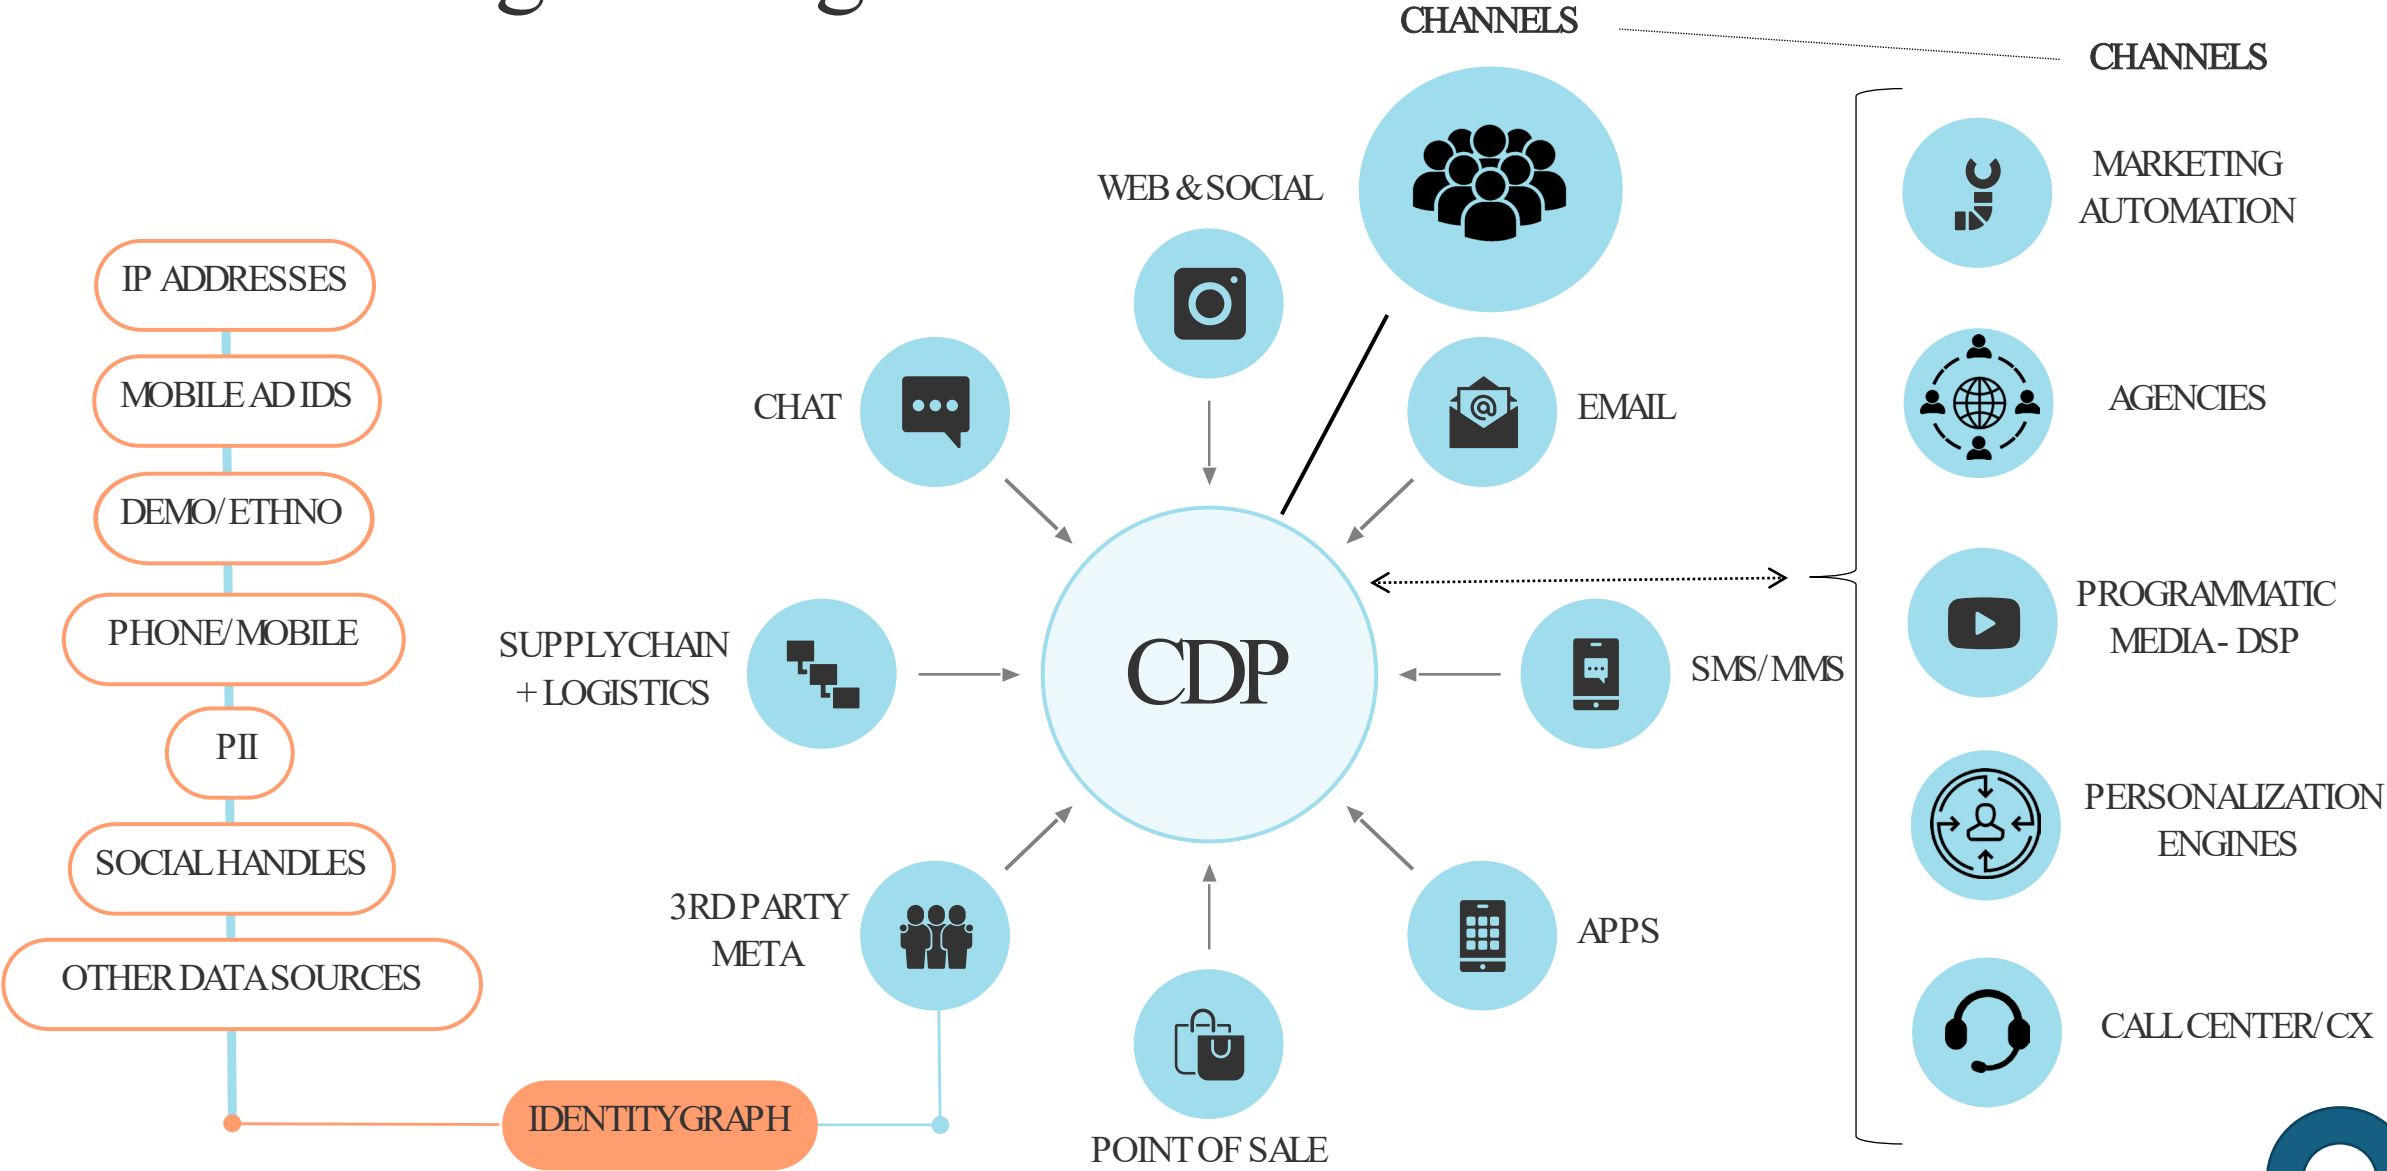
CHANNELS

CHANNELS

WEB & SOCIAL

CHAT

EMAIL

IP ADDRESSES

MOBILE AD IDS

DEMO/ETHNO

PHONE/MOBILE

PII

SOCIAL HANDLES

OTHER DATA SOURCES

SUPPLYCHAIN + LOGISTICS

CDP

SMS/MMS

3RD PARTY META

APPS

POINT OF SALE

IDENTITYGRAPH

MARKETING AUTOMATION

AGENCIES

PROGRAMMATIC MEDIA - DSP

PERSONALIZATION ENGINES

CALL CENTER/CX